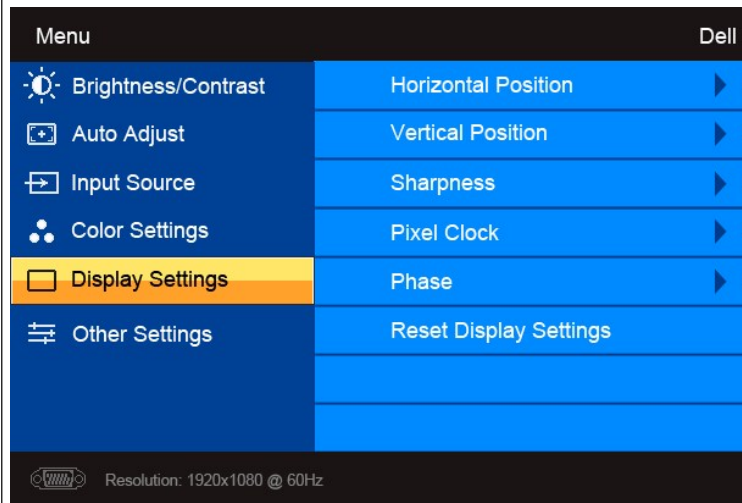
Menu

Dell

Brightness/Contrast

Auto Adjust

Input Source

Color Settings

Display Settings

Other Settings

Horizontal Position

Vertical Position

Sharpness

Pixel Clock

Phase

Reset Display Settings

Resolution: 1920x1080 @ 60Hz